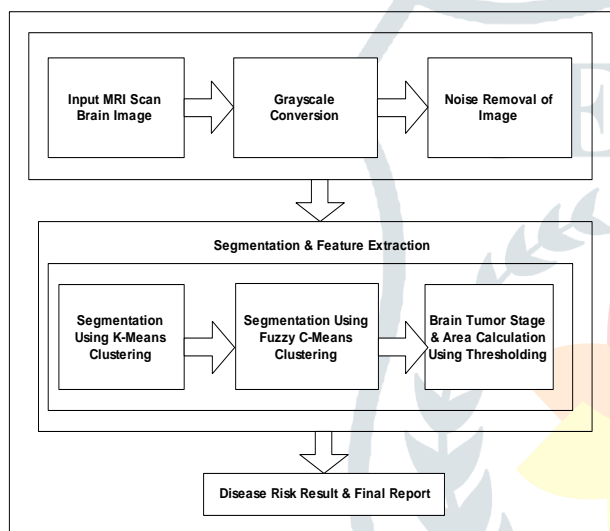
Input MRI Scan Brain Image

Grayscale Conversion

Noise Removal of Image

Segmentation & Feature Extraction

Segmentation Using K-Means Clustering

Segmentation Using Fuzzy C-Means Clustering

Brain Tumor Stage & Area Calculation Using Thresholding

Disease Risk Result & Final Report